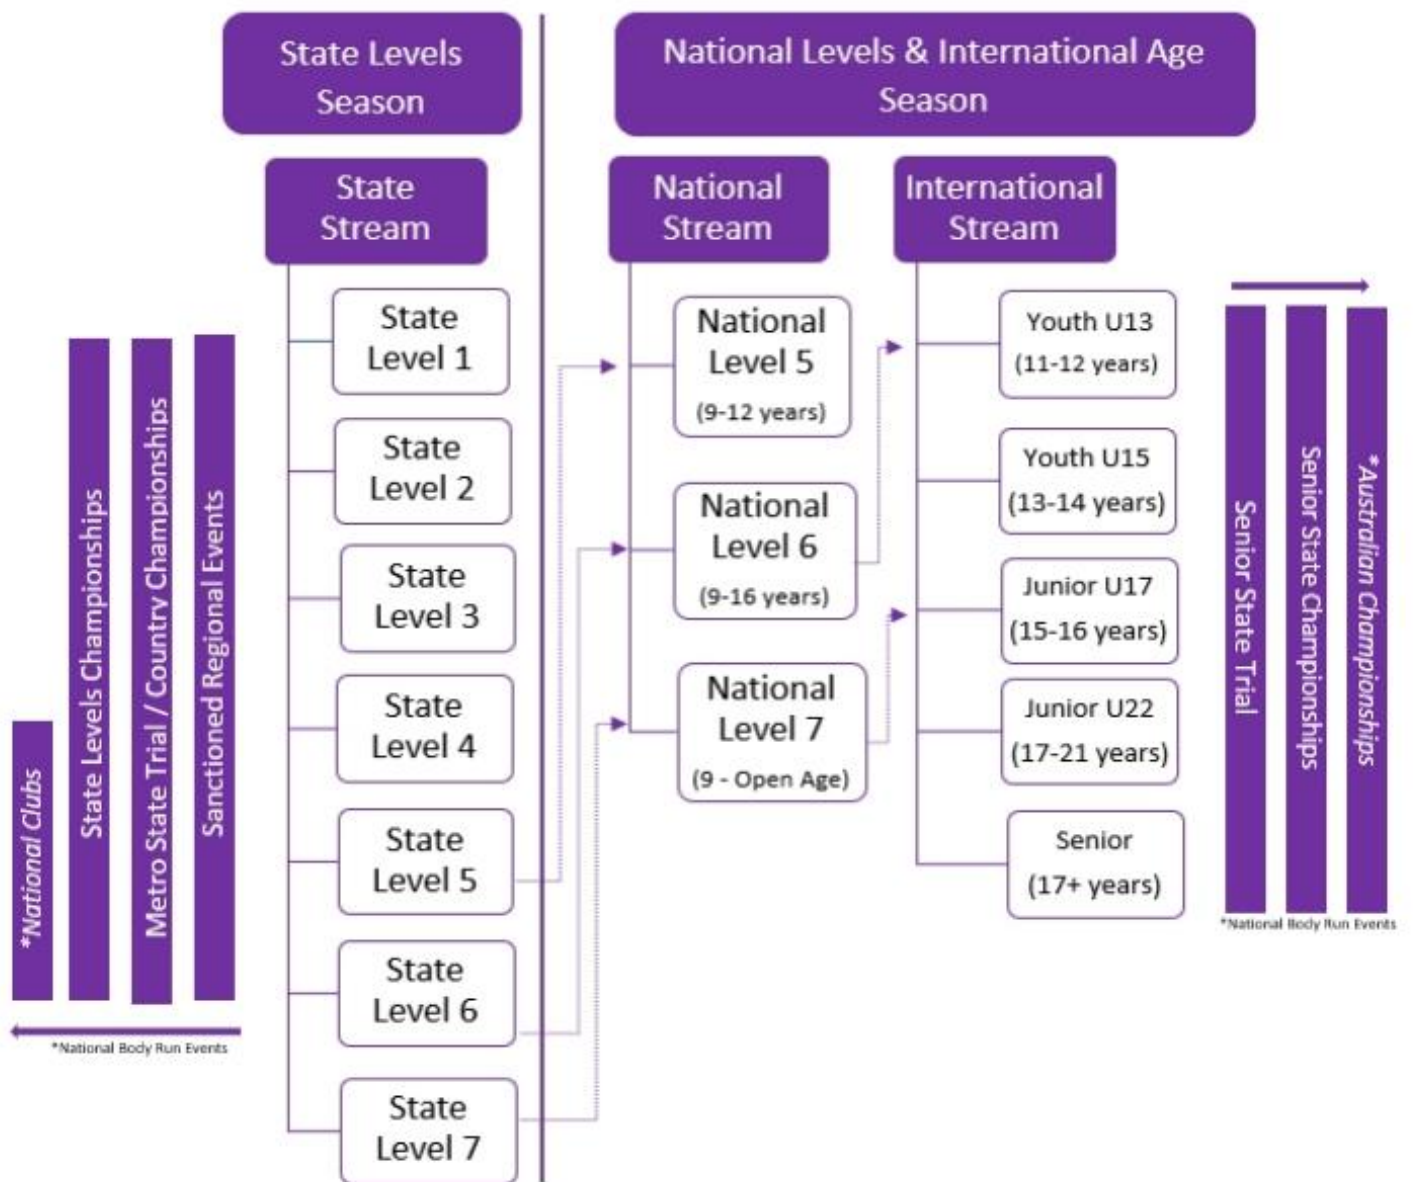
State Levels Season

National Levels & International Age Season

State Stream

National Stream

International Stream

State Level 1

State Level 2

State Level 3

State Level 4

State Level 5

State Level 6

State Level 7

National Level 5 (9-12 years)

National Level 6 (9-16 years)

National Level 7 (9 - Open Age)

Youth U13 (11-12 years)

Youth U15 (13-14 years)

Junior U17 (15-16 years)

Junior U22 (17-21 years)

Senior (17+ years)

*National Clubs

State Levels Championships

Metro State Trial / Country Championships

Sanctioned Regional Events

*National Body Run Events

Senior State Trial

Senior State Championships

*Australian Championships

*National Body Run Events